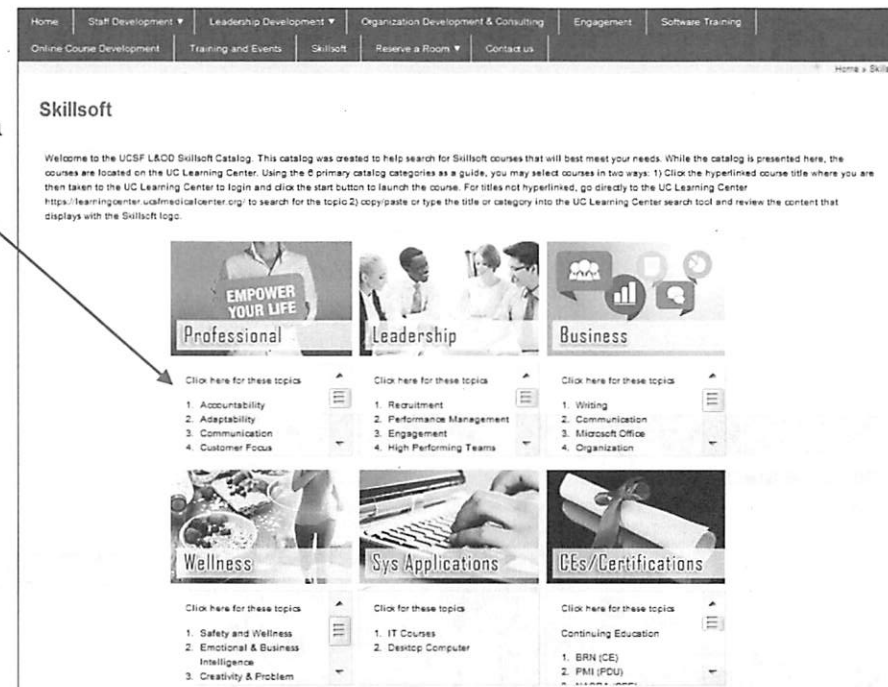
Home | Staff Development ▼ | Leadership Development ▼ | Organization Development & Consulting | Engagement | Software Training
Online Course Development | Training and Events | Skillsoft | Reserve a Room ▼ | Contact us

Home » Skills

Skillsoft

Welcome to the UCSF L&OD Skillsoft Catalog. This catalog was created to help search for Skillsoft courses that will best meet your needs. While the catalog is presented here, the courses are located on the UC Learning Center. Using the 6 primary catalog categories as a guide, you may select courses in two ways: 1) Click the hyperlinked course title where you are then taken to the UC Learning Center to login and click the start button to launch the course. For titles not hyperlinked, go directly to the UC Learning Center https://learningcenter.ucsfmedicalcenter.org/ to search for the topic 2) copy/paste or type the title or category into the UC Learning Center search tool and review the content that displays with the Skillsoft logo.

EMPOWER YOUR LIFE

Professional

Click here for these topics

1. Accountability
2. Adaptability
3. Communication
4. Customer Focus

Leadership

Click here for these topics

1. Recruitment
2. Performance Management
3. Engagement
4. High Performing Teams

Business

Click here for these topics

1. Writing
2. Communication
3. Microsoft Office
4. Organization

Wellness

Click here for these topics

1. Safety and Wellness
2. Emotional & Business Intelligence
3. Creativity & Problem

Sys Applications

Click for these topics

1. IT Courses
2. Desktop Computer

CEs/Certifications

Click here for these topics

Continuing Education

1. BRN (CE)
2. PMI (PDU)
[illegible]